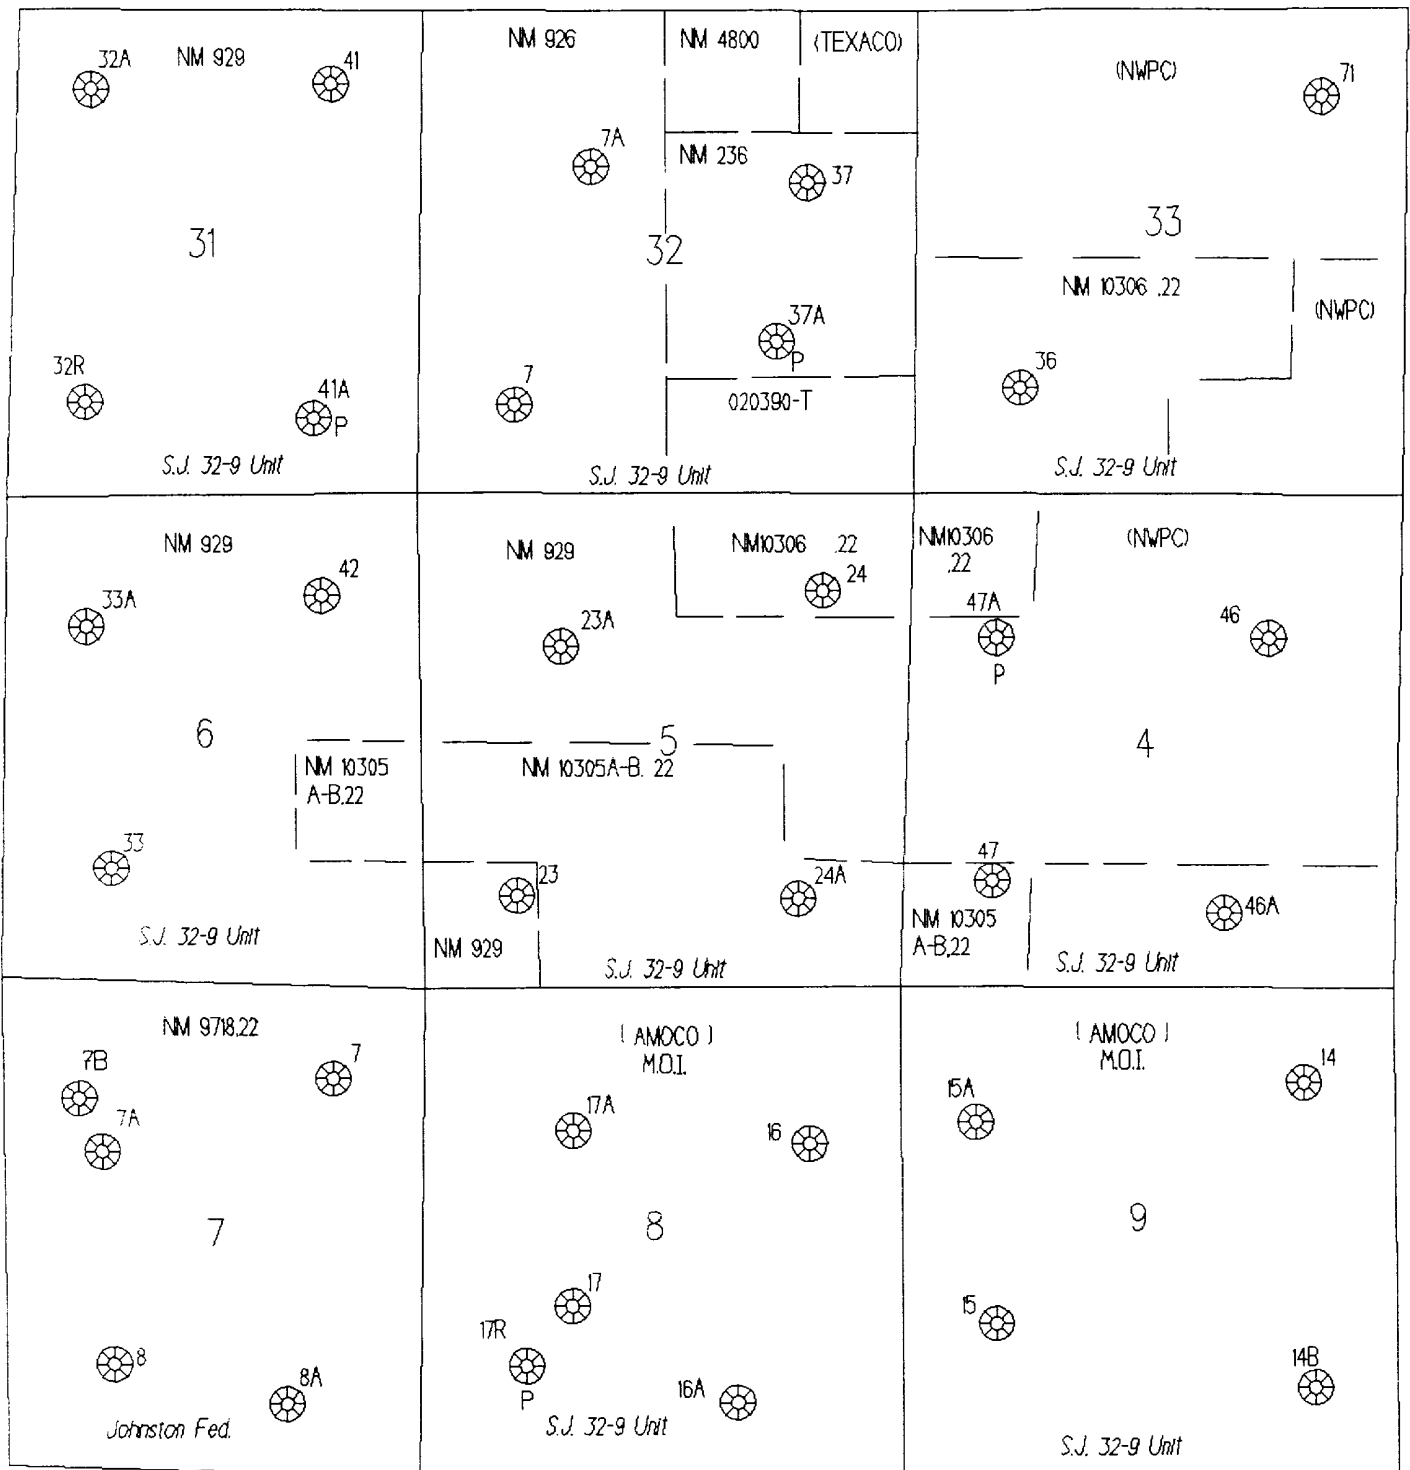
32A NM 929 41

31

32R 41A P

S.J. 32-9 Unit

NM 926 NM 4800 (TEXACO)

7A NM 236 37

32

37A P

7 020390-T

S.J. 32-9 Unit

(NWPC) 71

33

NM 10306 .22 (NWPC)

36

S.J. 32-9 Unit

NM 929 42

33A

6

NM 10305 A-B.22

33

S.J. 32-9 Unit

NM 929 NM10306 .22 24

23A

5

NM 10305A-B. 22

23 24A

NM 929

S.J. 32-9 Unit

NM10306 .22 (NWPC)

47A 46

P

4

47

46A

NM 10305 A-B.22

S.J. 32-9 Unit

NM 9718.22

7B 7

7A

7

8 8A

Johnston Fed.

( AMOCO ) M.O.I.

17A 16

8

17

17R

P 16A

S.J. 32-9 Unit

( AMOCO ) M.O.I.

15A 14

9

15

14B

S.J. 32-9 Unit